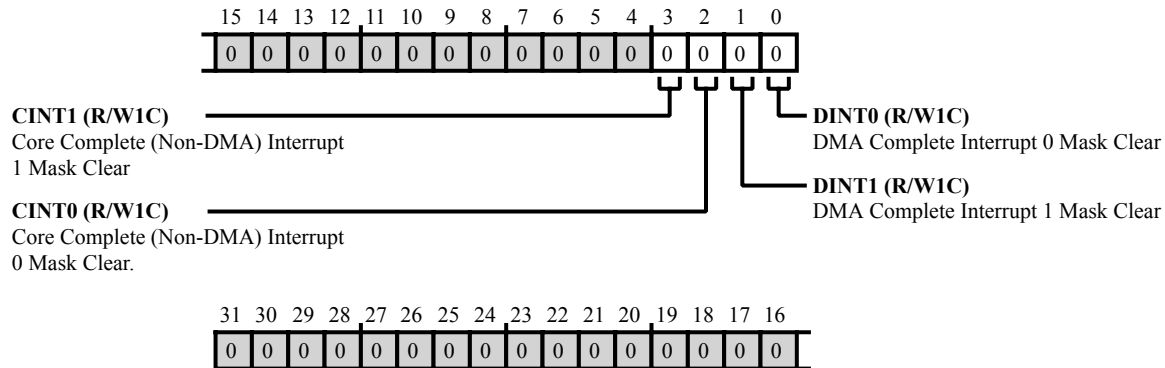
15 14 13 12 11 10 9 8 7 6 5 4 3 2 1 0

| 0 | 0 | 0 | 0 | 0 | 0 | 0 | 0 | 0 | 0 | 0 | 0 | 0 | 0 | 0 | 0 |
|---|---|---|---|---|---|---|---|---|---|---|---|---|---|---|---|

**CINT1 (R/W1C)**
Core Complete (Non-DMA) Interrupt 1 Mask Clear

**DINT0 (R/W1C)**
DMA Complete Interrupt 0 Mask Clear

**DINT1 (R/W1C)**
DMA Complete Interrupt 1 Mask Clear

**CINT0 (R/W1C)**
Core Complete (Non-DMA) Interrupt 0 Mask Clear.

31 30 29 28 27 26 25 24 23 22 21 20 19 18 17 16

| 0 | 0 | 0 | 0 | 0 | 0 | 0 | 0 | 0 | 0 | 0 | 0 | 0 | 0 | 0 | 0 |
|---|---|---|---|---|---|---|---|---|---|---|---|---|---|---|---|